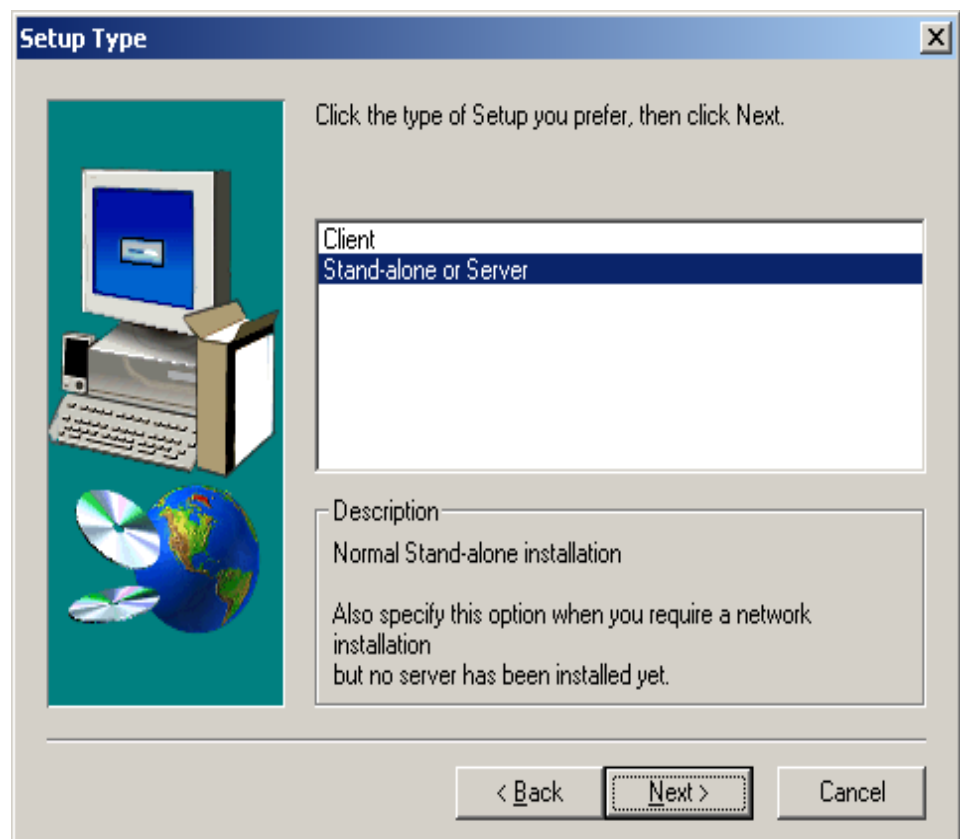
Setup Type

Click the type of Setup you prefer, then click Next.

Client
Stand-alone or Server

Description
Normal Stand-alone installation

Also specify this option when you require a network installation
but no server has been installed yet.

< Back
Next >
Cancel